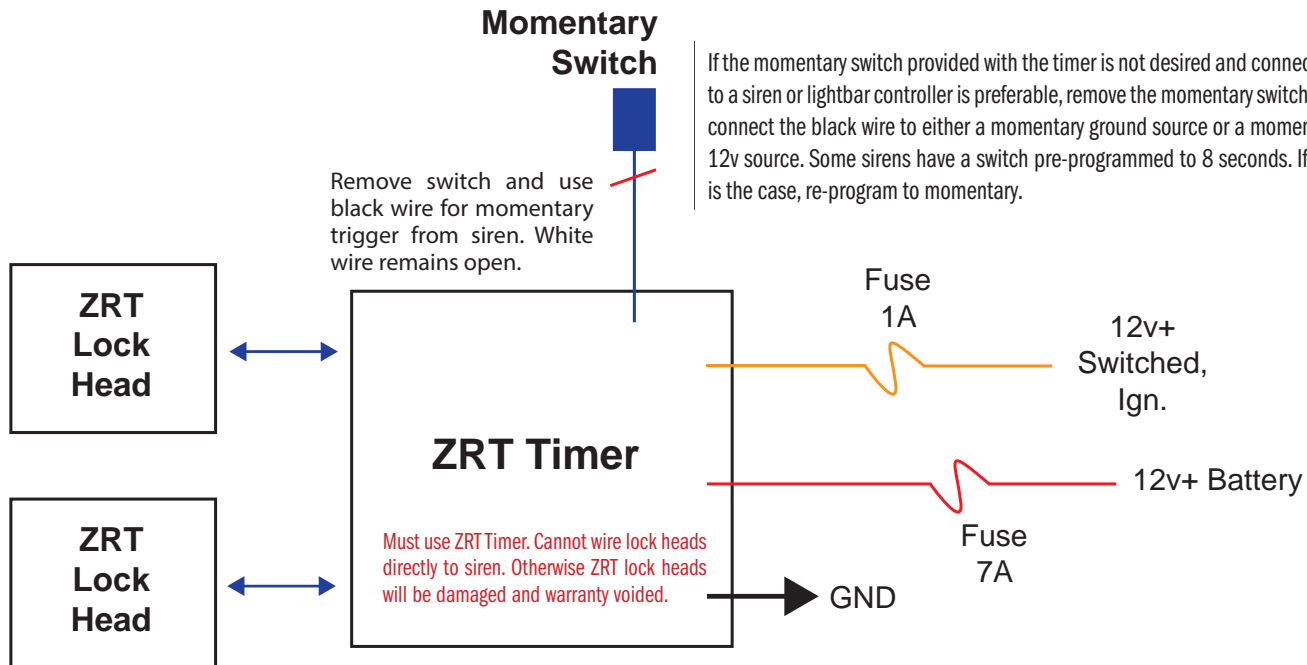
Momentary Switch

If the momentary switch provided with the timer is not desired and connec to a siren or lightbar controller is preferable, remove the momentary switch connect the black wire to either a momentary ground source or a momer 12v source. Some sirens have a switch pre-programmed to 8 seconds. If is the case, re-program to momentary.

Remove switch and use black wire for momentary trigger from siren. White wire remains open.

ZRT Lock Head

ZRT Lock Head

ZRT Timer

Must use ZRT Timer. Cannot wire lock heads directly to siren. Otherwise ZRT lock heads will be damaged and warranty voided.

Fuse 1A

12v+ Switched, Ign.

12v+ Battery

Fuse 7A

GND